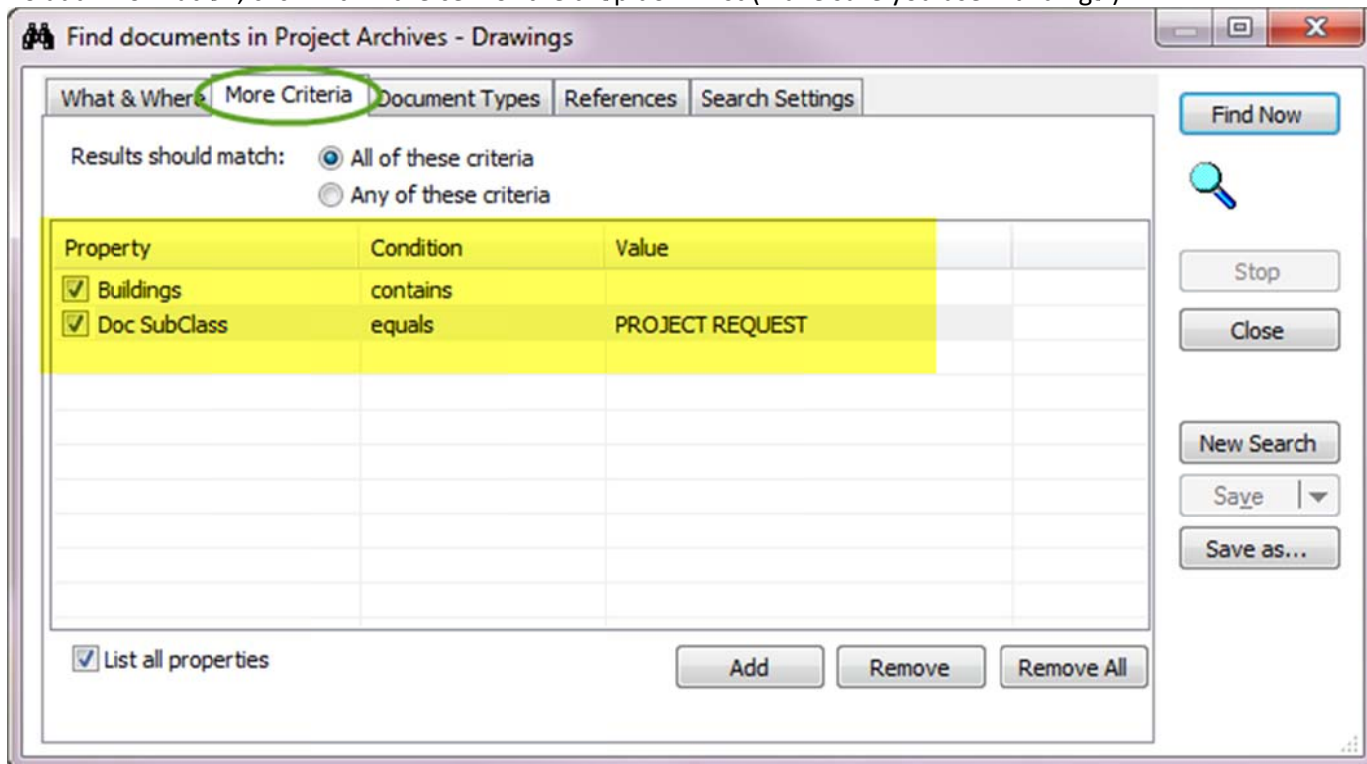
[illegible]

Find documents in Project Archives - Drawings

What & Where | More Criteria | Document Types | References | Search Settings

Results should match: All of these criteria
Any of these criteria

| Property | Condition | Value |
|---|---|---|
| Buildings | contains | |
| Doc SubClass | equals | PROJECT REQUEST |

List all properties

Add | Remove | Remove All

Find Now

Stop

Close

New Search

Save

Save as...